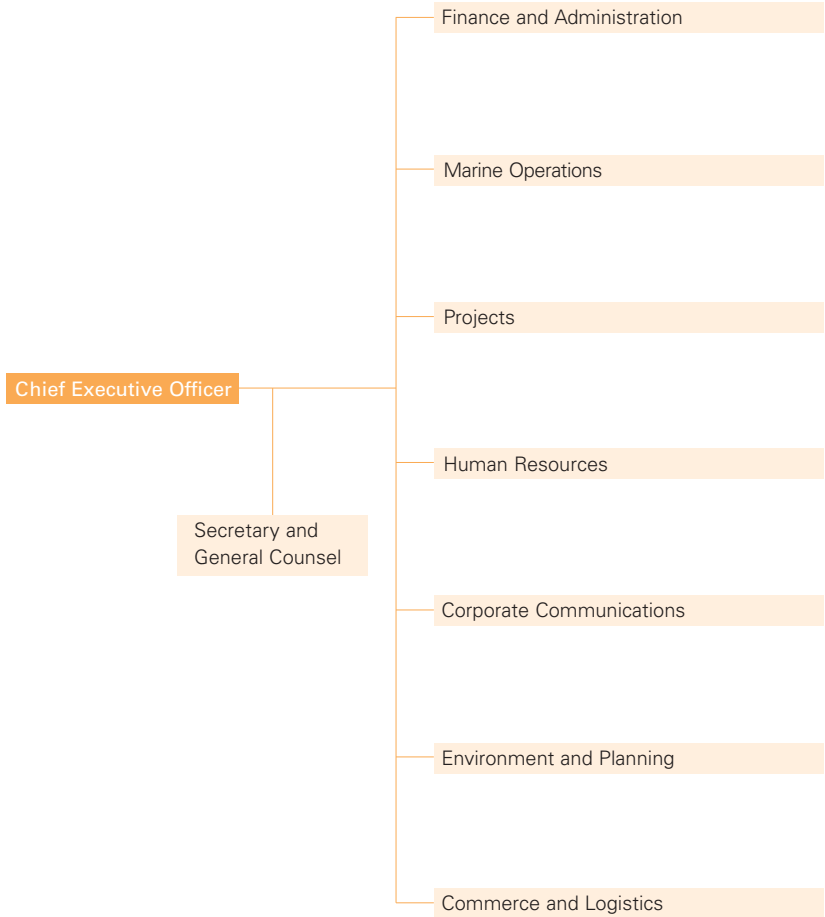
Chief Executive Officer

Secretary and General Counsel

Finance and Administration

Marine Operations

Projects

Human Resources

Corporate Communications

Environment and Planning

Commerce and Logistics